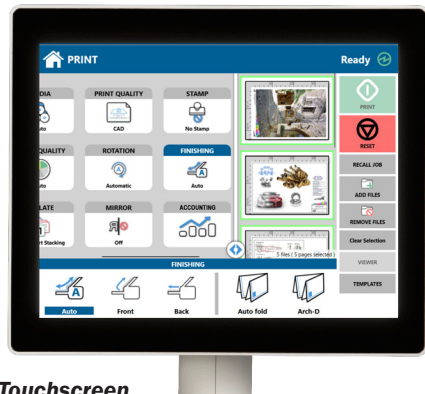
PRINT

Ready

DIA
uto

PRINT QUALITY
CAD

STAMP
No Stamp

QUALITY
uto

ROTATION
Automatic

FINISHING
Auto

LATE
rt Stacking

MIRROR
Off

ACCOUNTING

5 files / 5 pages selected

PRINT

RESET

RECALL JOB

ADD FILES

REMOVE FILES

Clear Selection

VIEWER

TEMPLATES

FINISHING

Auto

Front

Back

Auto fold

Arch-D

Touchscreen